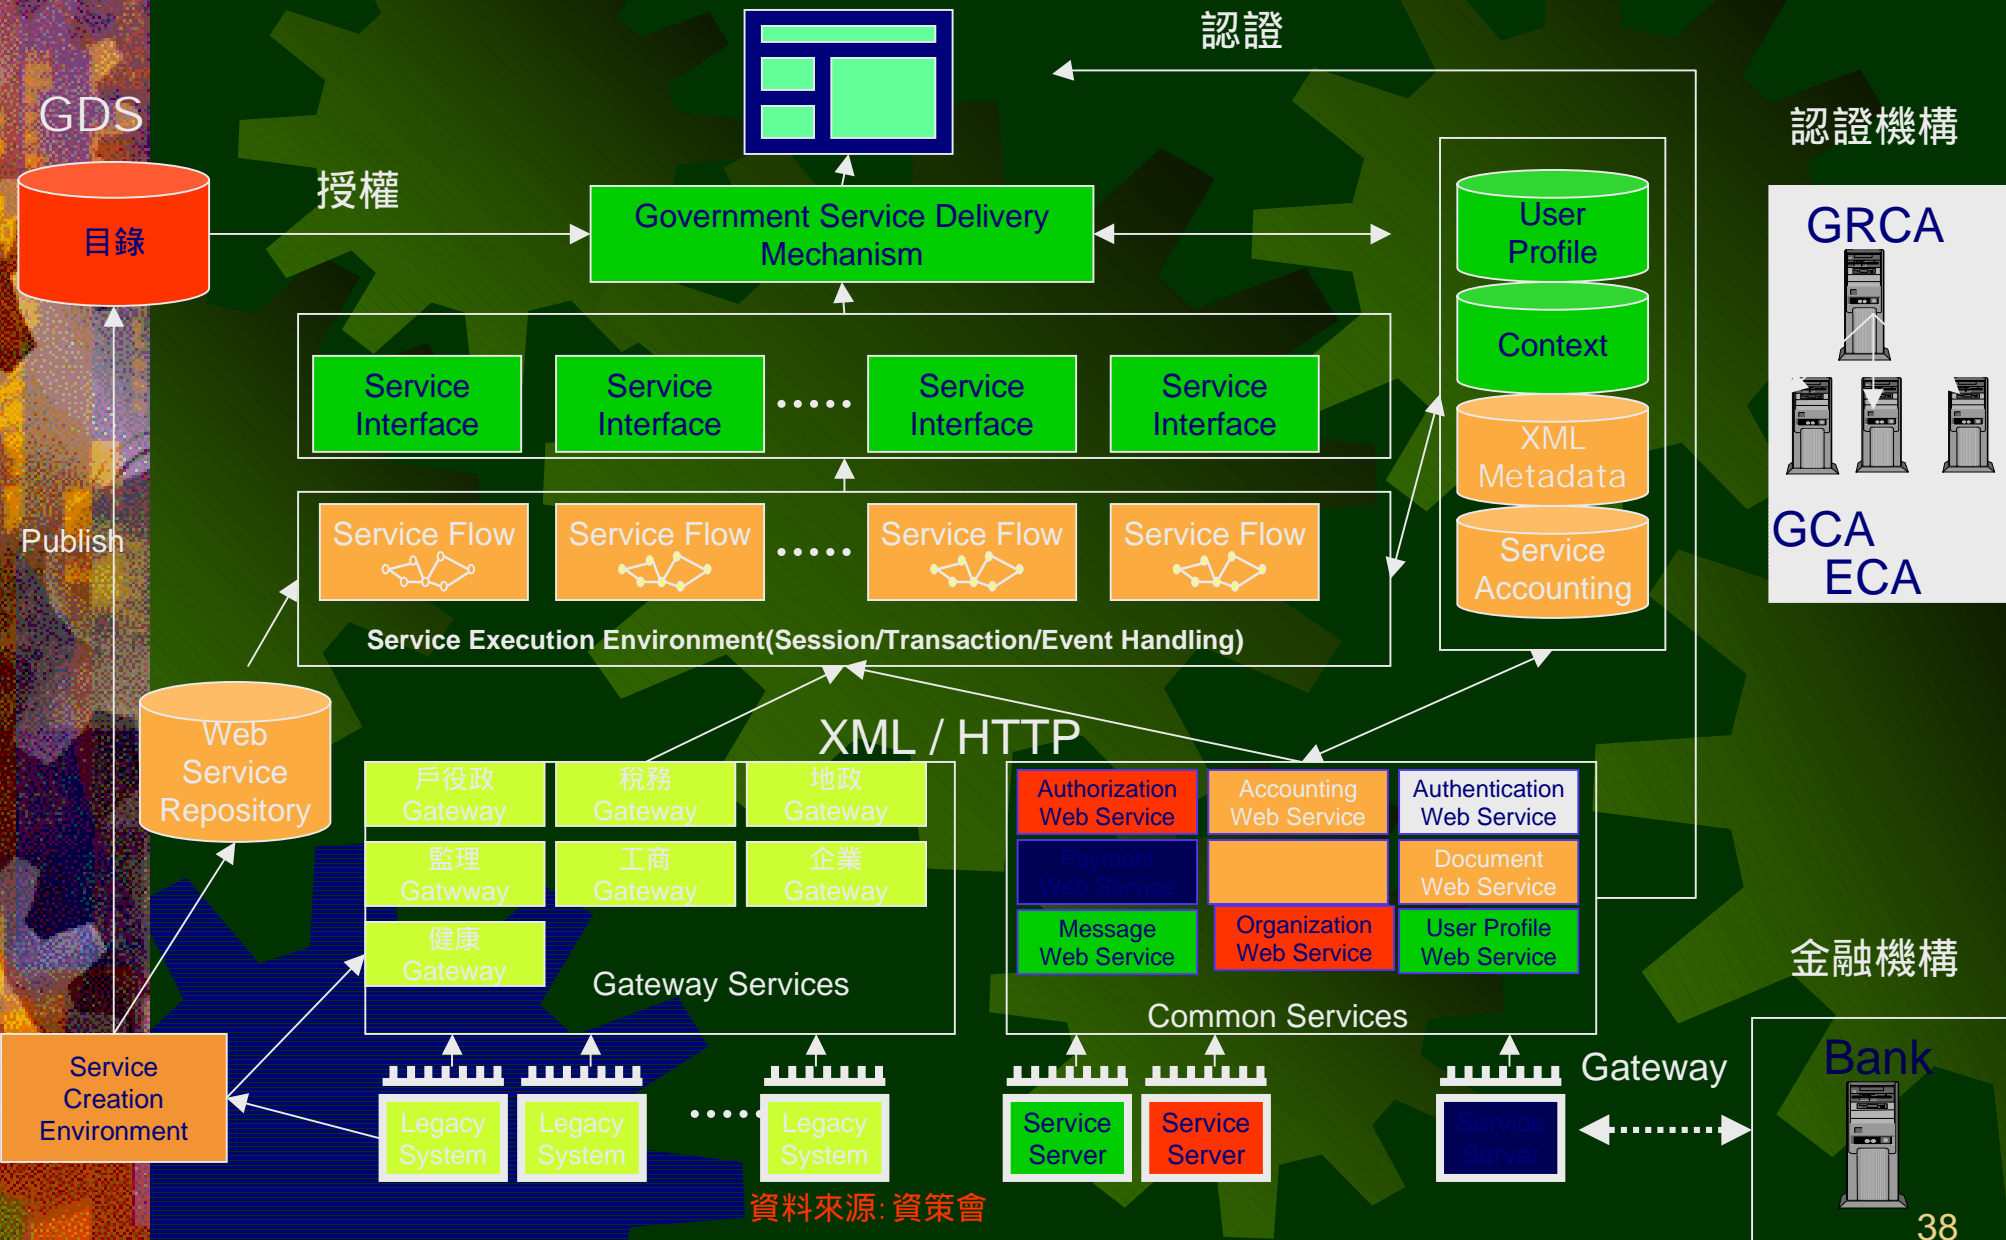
GDS

目錄

授權

Government Service Delivery Mechanism

認證

認證機構

User Profile

Context

XML Metadata

Service Accounting

GRCA

GCA

ECA

Service Interface

Service Interface

.....

Service Interface

Service Interface

Service Flow

Service Flow

.....

Service Flow

Service Flow

Service Execution Environment(Session/Transaction/Event Handling)

Publish

Web Service Repository

XML / HTTP

戶役政 Gateway

稅務 Gateway

地政 Gateway

監理 Gatwway

工商 Gateway

企業 Gateway

健康 Gateway

Gateway Services

Authorization Web Service

Accounting Web Service

Authentication Web Service

Payment Web Service

Document Web Service

Message Web Service

Organization Web Service

User Profile Web Service

Common Services

金融機構

Service Creation Environment

Legacy System

Legacy System

.....

Legacy System

Service Server

Service Server

Service Server

Gateway

Bank

資料來源: 資策會

38